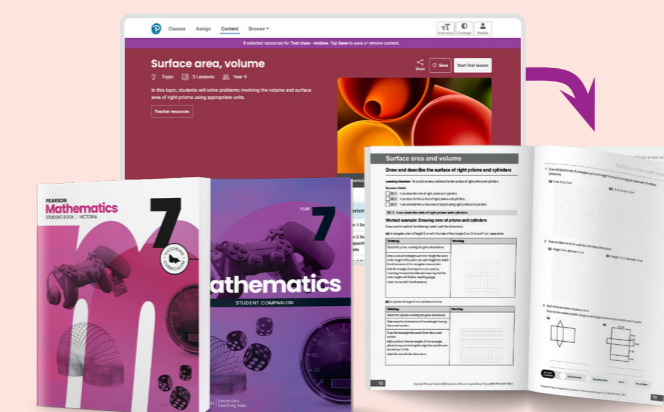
Classes Assign Content Browse

Font size Contrast Profile

6 selected resources for Test class - Andrew. Tap Save to save or remove content.

Surface area, volume

Topic 3 Lessons Year 9

In this topic, students will solve problems involving the volume and surface area of right prisms using appropriate units.

Teacher resources

Share Save Start first lesson

PEARSON
Mathematics
STUDENT BOOK | VICTORIA
7

YEAR 7
Mathematics
STUDENT COMPANION

Surface area and volume

Draw and describe the surface of right prisms and cylinders

Worked example: Drawing nets of prisms and cylinders

| Thinking | Working |
|---|---|
| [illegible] | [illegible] |

| Thinking | Working |
|---|---|
| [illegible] | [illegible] |

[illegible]